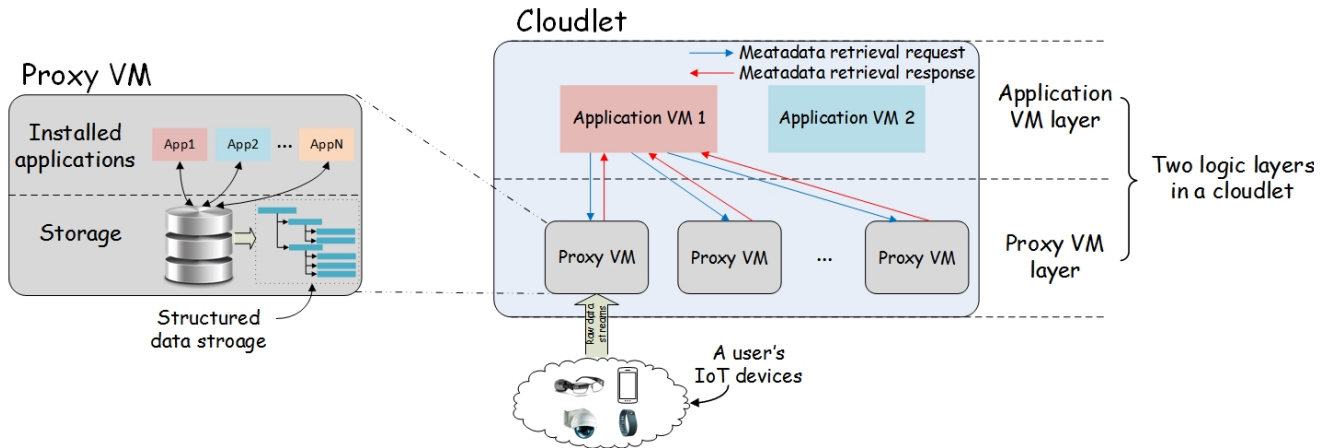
Proxy VM

Installed applications

App1

App2

...

AppN

Storage

Structured data stroage

Cloudlet

Meatadata retrieval request

Meatadata retrieval response

Application VM 1

Application VM 2

Proxy VM

Proxy VM

...

Proxy VM

Raw data streams

A user's IoT devices

Application VM layer

Proxy VM layer

Two logic layers in a cloudlet